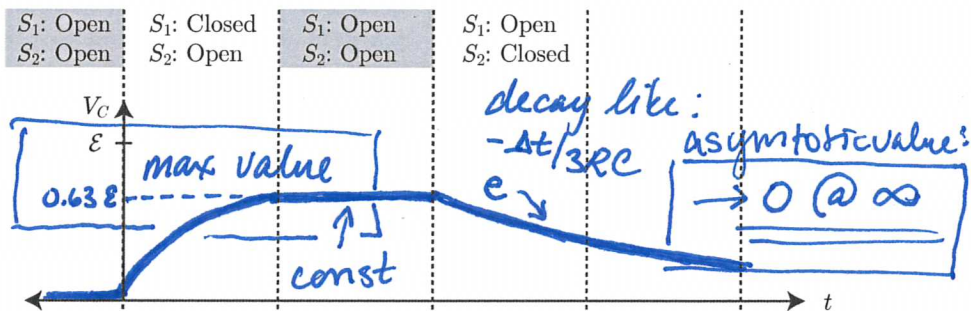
$S_1$: Open
$S_2$: Open

$S_1$: Closed
$S_2$: Open

$S_1$: Open
$S_2$: Open

$S_1$: Open
$S_2$: Closed

$V_C$

$\mathcal{E}$

0.63 ε

max value

const

decay like:
$e^{-\Delta t/3RC}$

asymtotic value:
→ 0 @ ∞

$t$